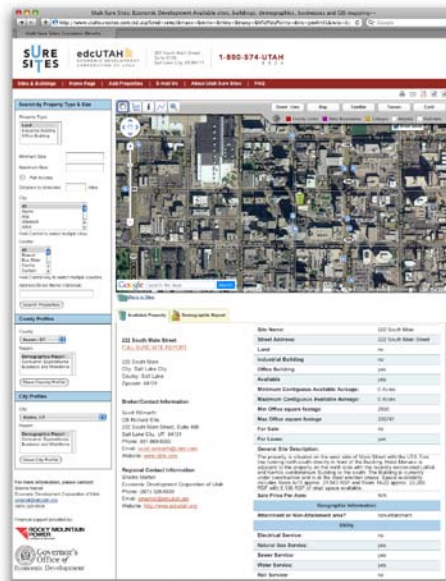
Utah Sure Sites: Economic Development Available sites, buildings, demographics, businesses and GIS mapping

SURE SITES

edcUTAH
ECONOMIC DEVELOPMENT CORPORATION OF UTAH

1-800-574-UTAH

Sites & Buildings | Home Page | Add Properties | E-mail Us | About Utah Sure Sites | FAQ

Search by Property Type & Size

Property Type

Land
Industrial Building
Office Building

Minimum Size
Maximum Size
Rail Access
Distance to Interstate

City

County

Search Properties

County Profiles

County
Beaver, UT

Report
Demographics Report
Consumer Expenditures
Business and Workforce

View County Profile

City Profiles

City
Alpine, UT

Report
Demographics Report
Consumer Expenditures
Business and Workforce

View City Profile

Governor's Office of Economic Development

ROCKY MOUNTAIN POWER

Street View | Map | Satellite | Terrain | Earth

Google

Available Property | Demographic Report

222 South Main Street

222 South Main
City: Salt Lake City
County: Salt Lake

Broker/Contact Information

Regional Contact Information

| Site Name: | 222 South Main |
|---|---|
| Street Address: | 222 South Main Street |
| Land | no |
| Industrial Building | no |
| Office Building | yes |
| Available | yes |
| Minimum Contiguous Available Acreage: | 0 Acres |
| Maximum Contiguous Available Acreage: | 0 Acres |
| Min Office square footage | 2500 |
| Max Office square footage | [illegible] |
| For Sale | no |
| For Lease | yes |
| General Site Description | |
| Sale Price Per Acre | N/A |
| Geographic Information | |
| Attainment or Non-Attainment area? | nonattainment |
| Utility | |
| Electrical Service: | yes |
| Natural Gas Service: | yes |
| Sewer Service: | yes |
| Water Service: | yes |
| Rail Service: | no |